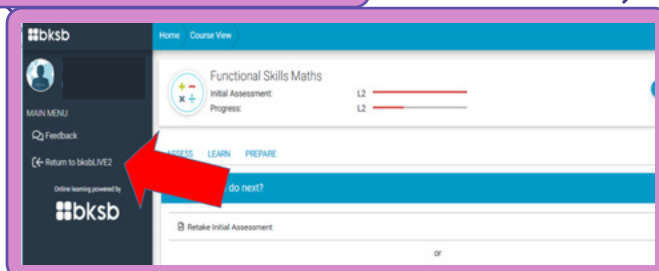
bksb

Home Course View

MAIN MENU

Feedback

Return to bksbLIVE2

Online learning powered by

bksb

Functional Skills Maths

Initial Assessment: L2

Progress: L2

ASSESS LEARN PREPARE

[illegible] do next?

Retake Initial Assessment

or